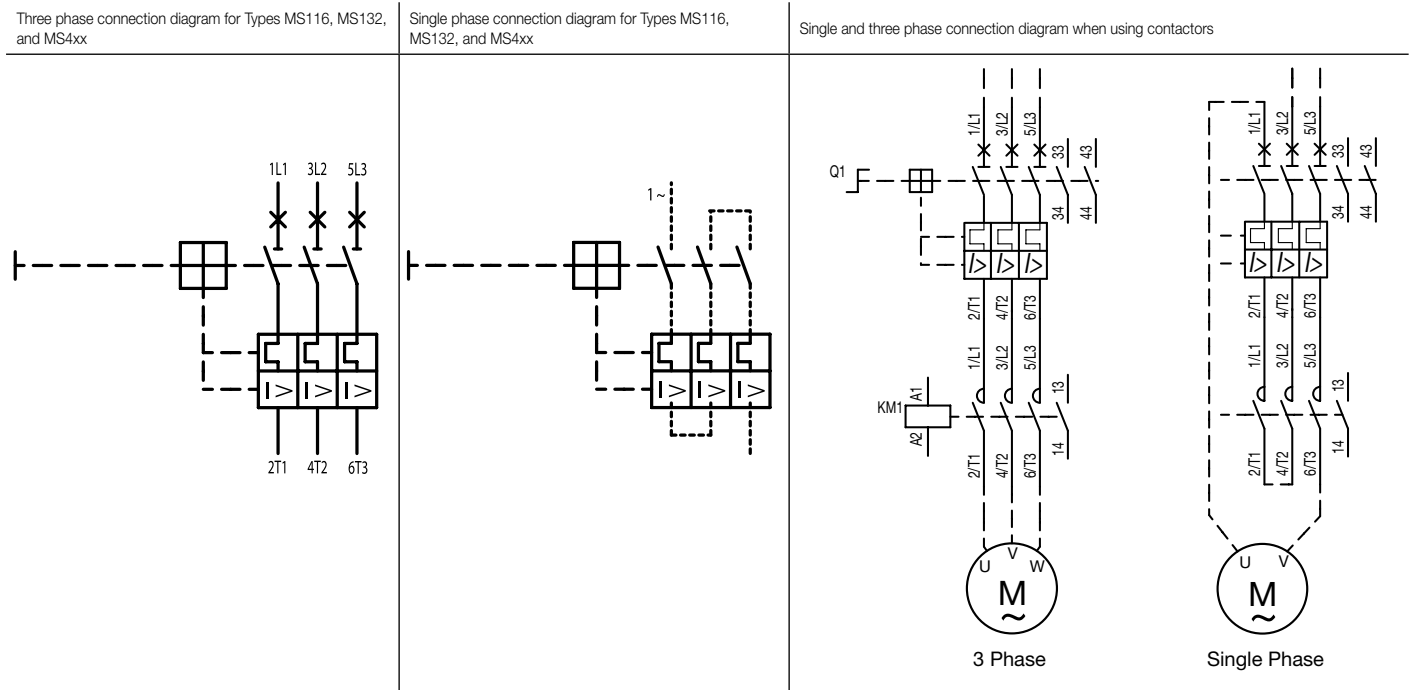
Three phase connection diagram for Types MS116, MS132, and MS4xx

1L1 3L2 5L3

2T1 4T2 6T3

Single phase connection diagram for Types MS116, MS132, and MS4xx

1 ~

Single and three phase connection diagram when using contactors

1/L1 3/L2 5/L3 33 43

Q1

34 44

2/T1 4/T2 6/T3

1/L1 3/L2 5/L3 13

KM1 A1 A2

14

2/T1 4/T2 6/T3

U V W

M
~

3 Phase

1/L1 3/L2 5/L3 33 43

34 44

2/T1 4/T2 6/T3

1/L1 3/L2 5/L3 13

14

2/T1 4/T2 6/T3

U V

M
~

Single Phase